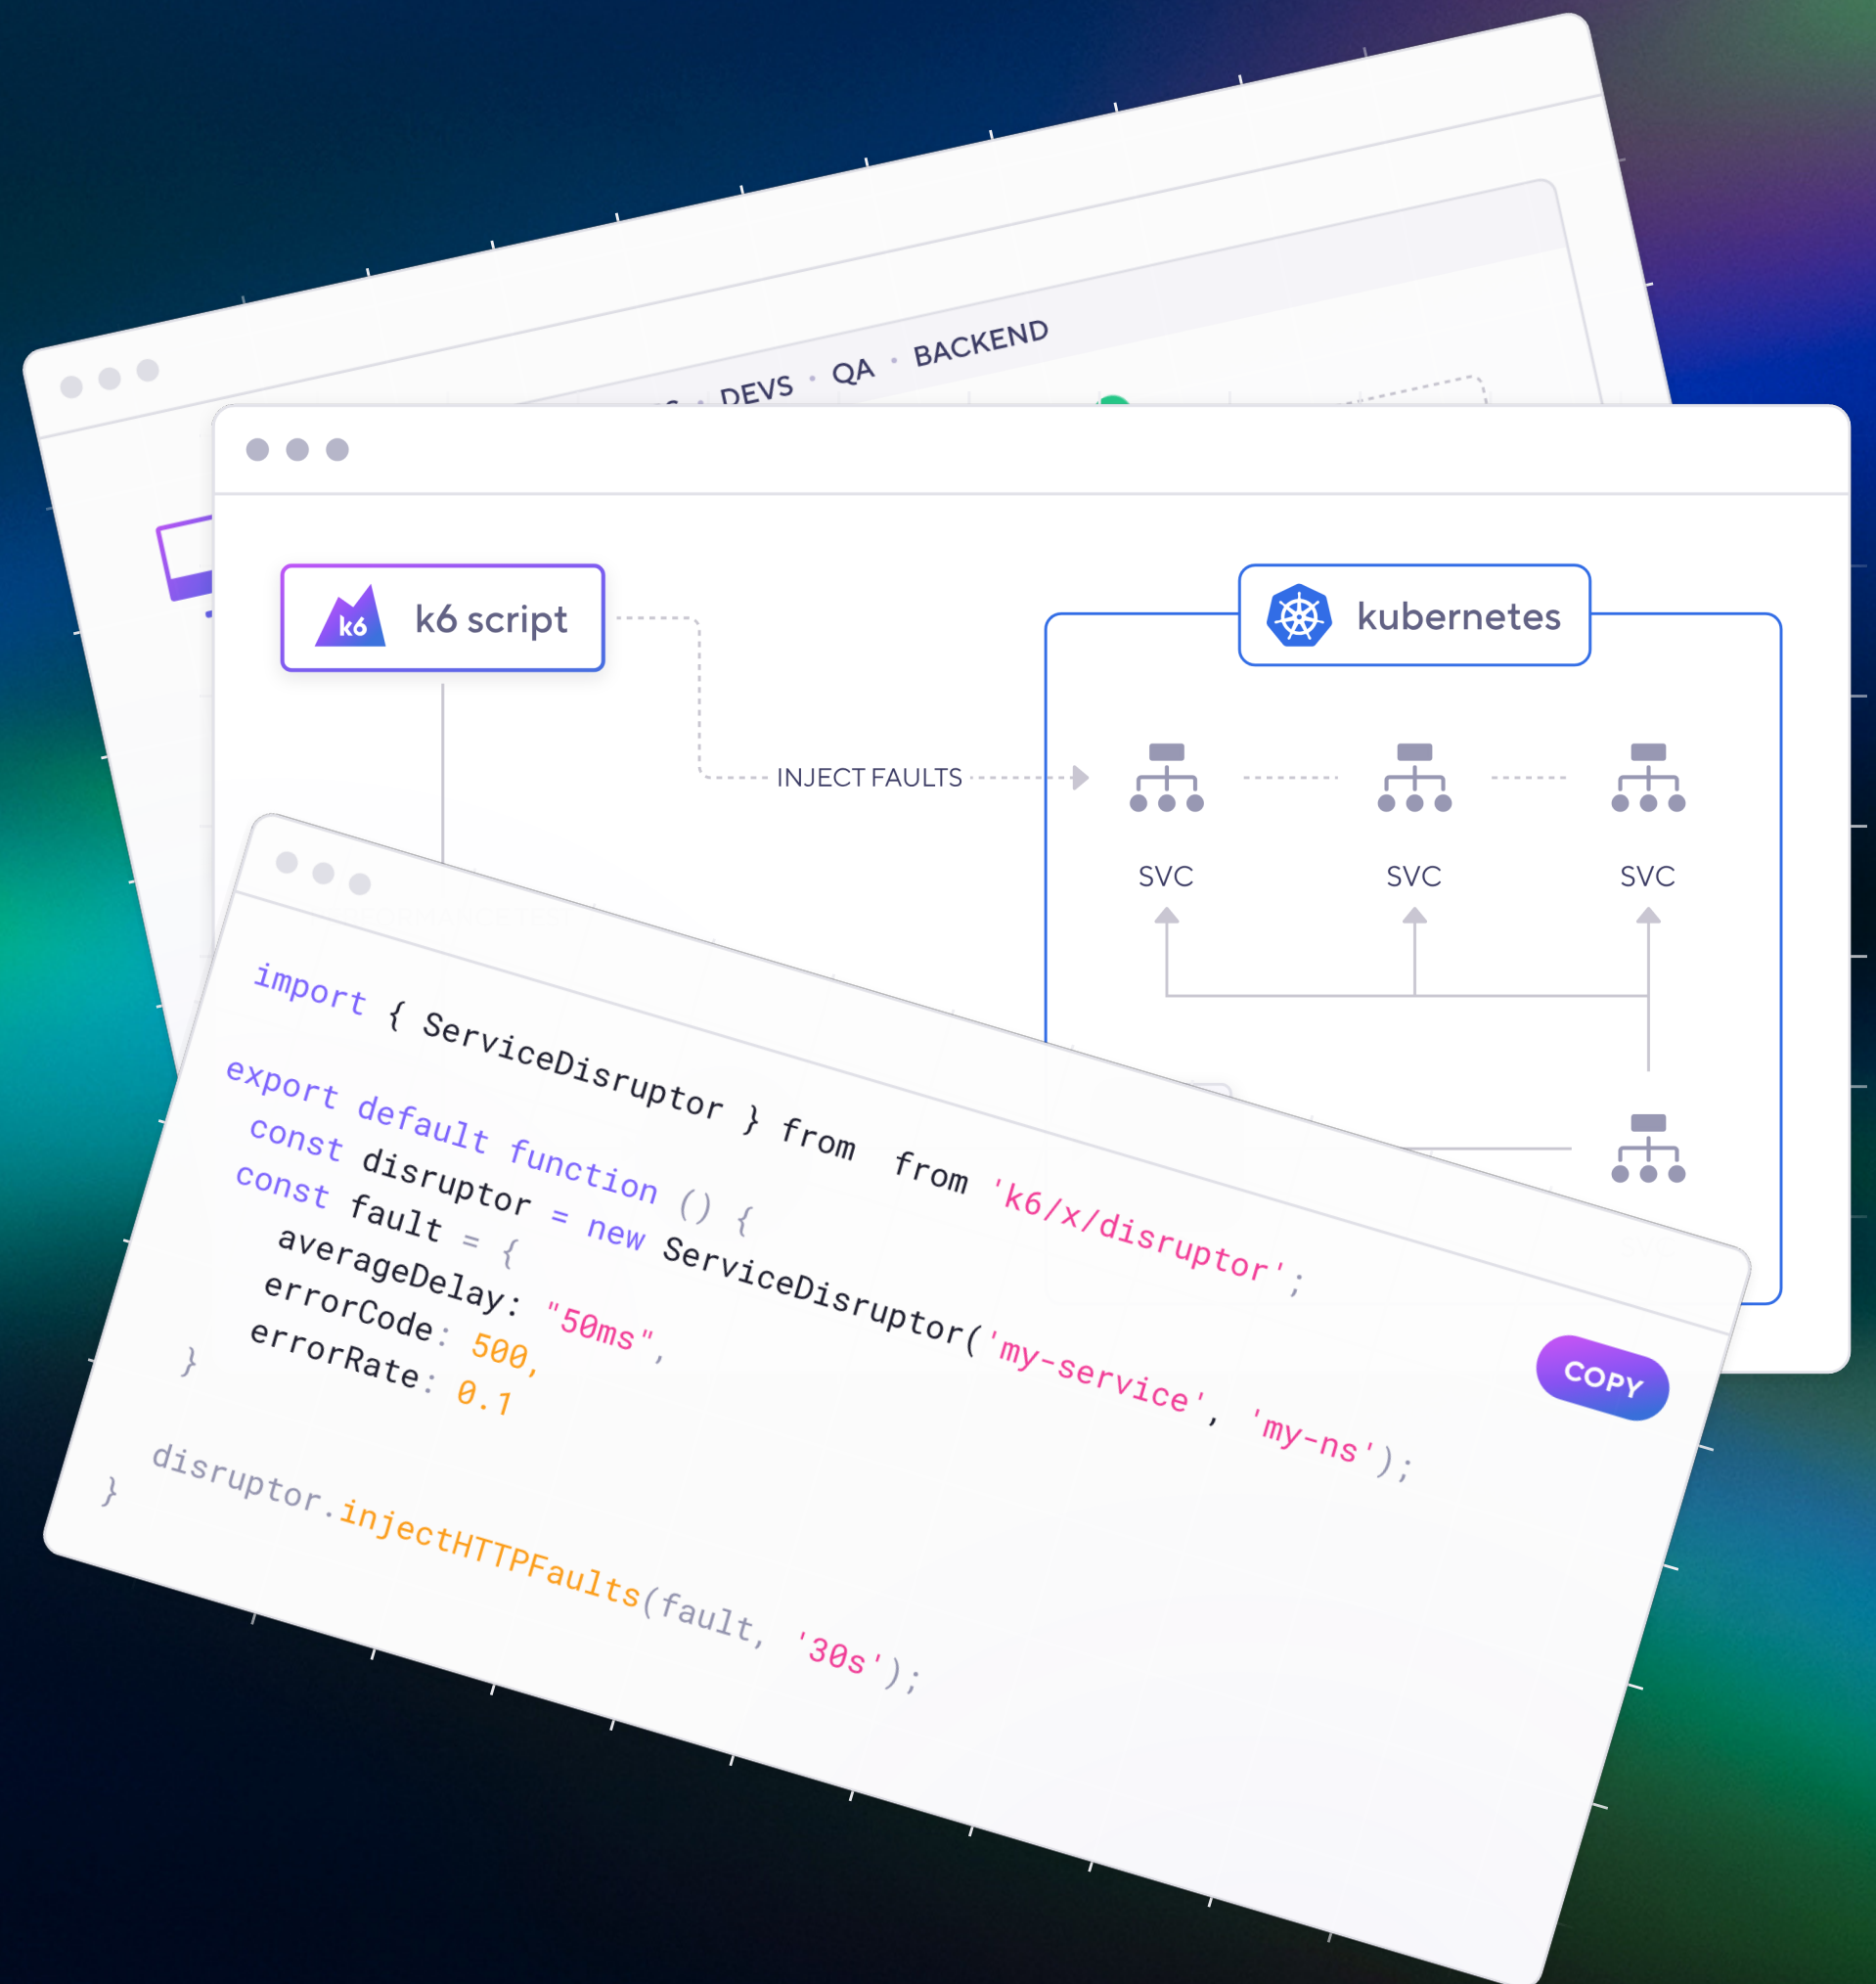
DEVS · QA · BACKEND

k6 k6 script

kubernetes

INJECT FAULTS

SVC SVC SVC

import { ServiceDisruptor } from from 'k6/x/disruptor';
export default function () {
const disruptor = new ServiceDisruptor('my-service', 'my-ns');
const fault = {
averageDelay: "50ms",
errorCode: 500,
errorRate: 0.1
}
disruptor.injectHTTPFaults(fault, '30s');
}

COPY